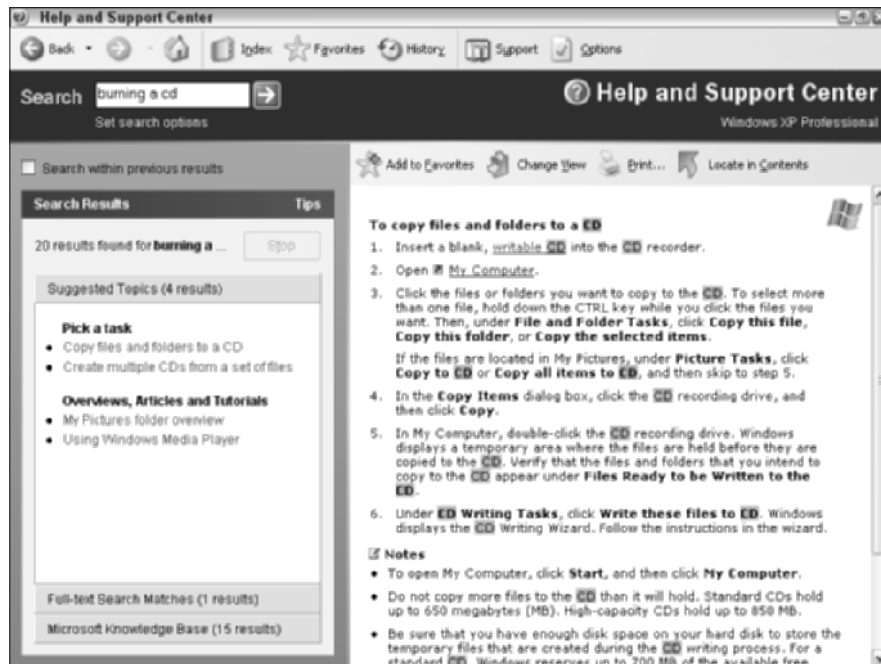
Help and Support Center

Back · Index Favorites History Support Options

Search burning a cd

Set search options

Help and Support Center

Windows XP Professional

Search within previous results

Add to Favorites Change View Print... Locate in Contents

Search Results Tips

20 results found for burning a ... Stop

Suggested Topics (4 results)

Pick a task

- Copy files and folders to a CD
- Create multiple CDs from a set of files

Overviews, Articles and Tutorials

- My Pictures folder overview
- Using Windows Media Player

Full-text Search Matches (1 results)

Microsoft Knowledge Base (15 results)

To copy files and folders to a CD

1. Insert a blank, writable CD into the CD recorder.
2. Open My Computer.
3. Click the files or folders you want to copy to the CD. To select more than one file, hold down the CTRL key while you click the files you want. Then, under File and Folder Tasks, click Copy this file, Copy this folder, or Copy the selected items.

If the files are located in My Pictures, under Picture Tasks, click Copy to CD or Copy all items to CD, and then skip to step 5.

4. In the Copy Items dialog box, click the CD recording drive, and then click Copy.
5. In My Computer, double-click the CD recording drive. Windows displays a temporary area where the files are held before they are copied to the CD. Verify that the files and folders that you intend to copy to the CD appear under Files Ready to be Written to the CD.
6. Under CD Writing Tasks, click Write these files to CD. Windows displays the CD Writing Wizard. Follow the instructions in the wizard.

Notes

- To open My Computer, click Start, and then click My Computer.
- Do not copy more files to the CD than it will hold. Standard CDs hold up to 650 megabytes (MB). High-capacity CDs hold up to 850 MB.
- Be sure that you have enough disk space on your hard disk to store the temporary files that are created during the CD writing process. For a standard CD, Windows reserves up to 700 MB of the available free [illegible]